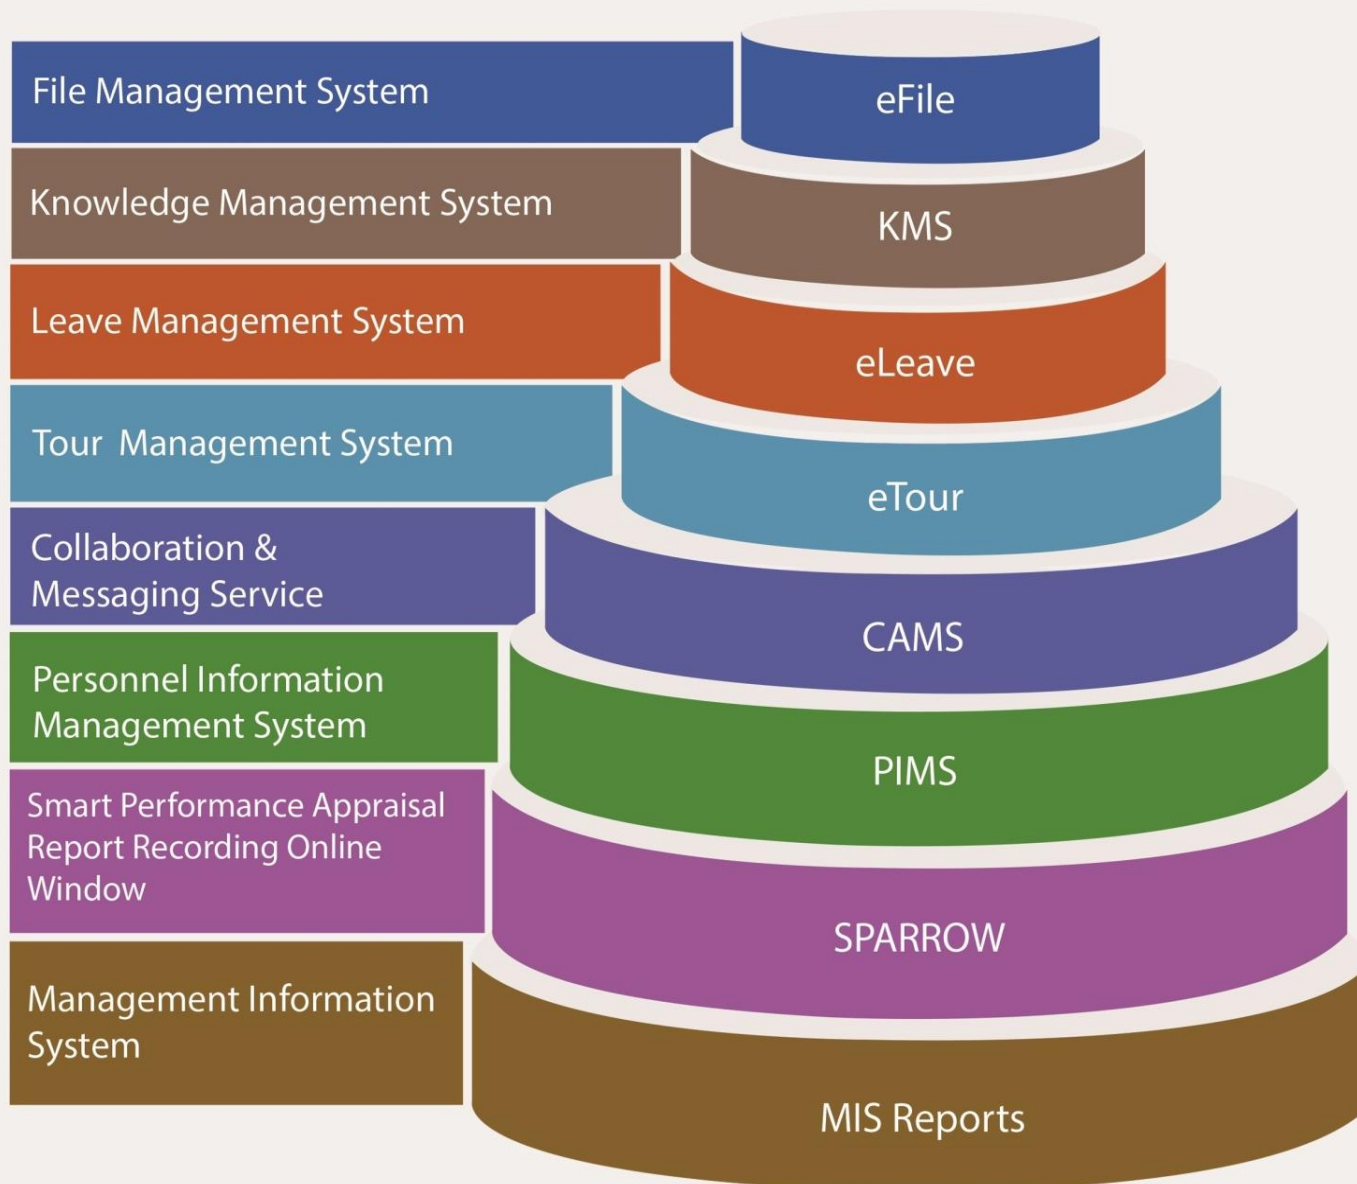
File Management System
eFile

Knowledge Management System
KMS

Leave Management System
eLeave

Tour  Management System
eTour

Collaboration & Messaging Service
CAMS

Personnel Information Management System
PIMS

Smart Performance Appraisal Report Recording Online Window
SPARROW

Management Information System
MIS Reports